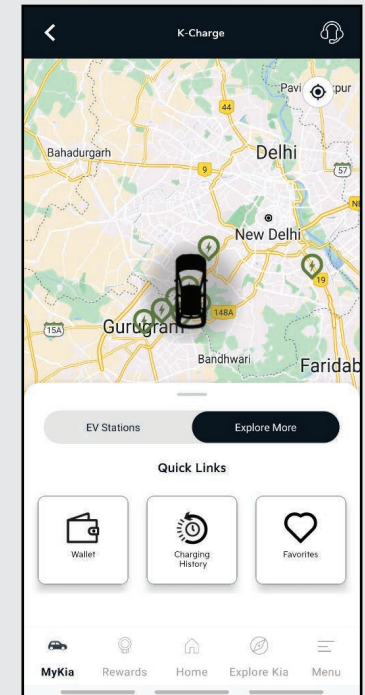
K-Charge

Pavi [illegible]pur
44
Bahadurgarh
Delhi
9
57
New Delhi
19
148A
15A
Gurugram
Bandhwari
Faridab

EV Stations
Explore More

Quick Links

Wallet
Charging History
Favorites

MyKia
Rewards
Home
Explore Kia
Menu